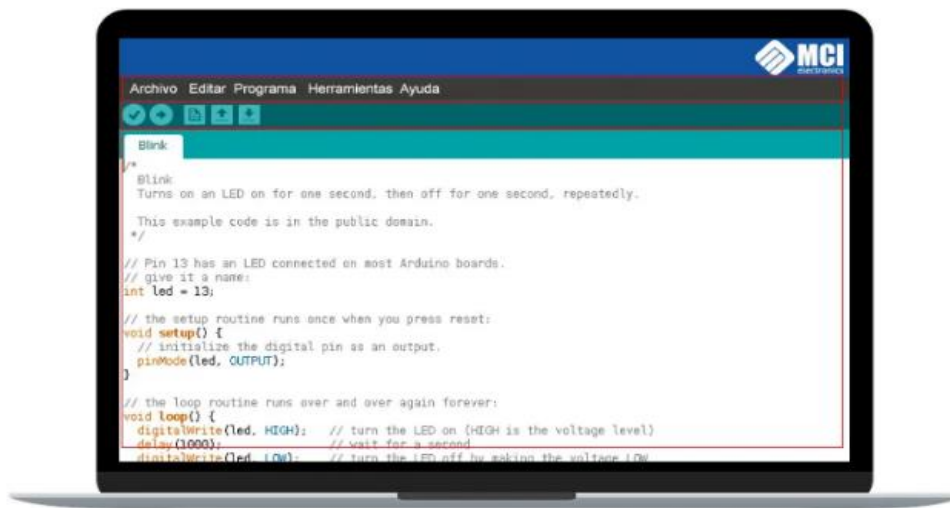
MCI
electronics

Archivo Editar Programa Herramientas Ayuda

Blink

/*
Blink
Turns on an LED on for one second, then off for one second, repeatedly.

This example code is in the public domain.
*/

// Pin 13 has an LED connected on most Arduino boards.
// give it a name:
int led = 13;

// the setup routine runs once when you press reset:
void setup() {
// initialize the digital pin as an output.
pinMode(led, OUTPUT);
}

// the loop routine runs over and over again forever:
void loop() {
digitalWrite(led, HIGH); // turn the LED on (HIGH is the voltage level)
delay(1000); // wait for a second
digitalWrite(led, LOW); // turn the LED off by making the voltage LOW